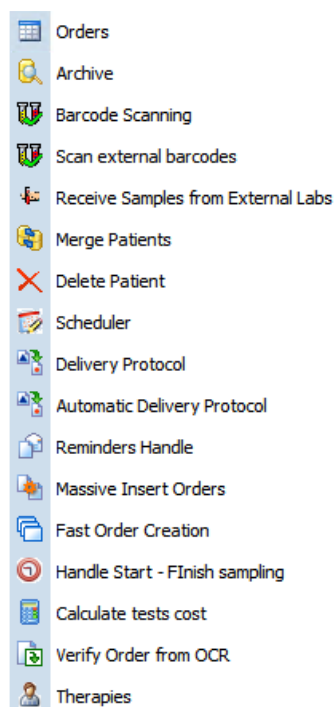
Orders
Archive
Barcode Scanning
Scan external barcodes
Receive Samples from External Labs
Merge Patients
Delete Patient
Scheduler
Delivery Protocol
Automatic Delivery Protocol
Reminders Handle
Massive Insert Orders
Fast Order Creation
Handle Start - FInish sampling
Calculate tests cost
Verify Order from OCR
Therapies